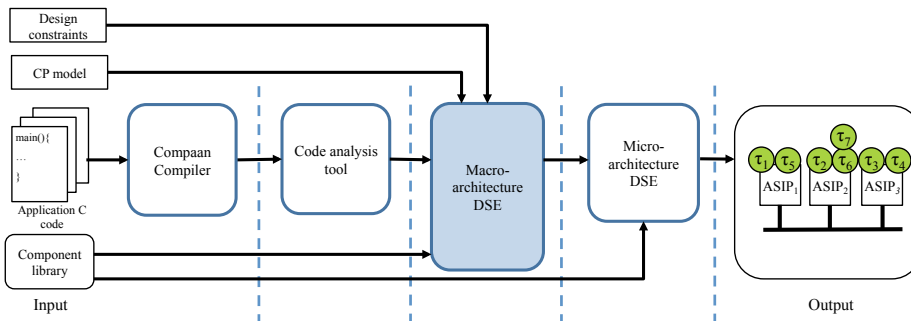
Design constraints

CP model

main(){

…

}

Application C code

Component library

Input

Compaan Compiler

Code analysis tool

Macro-architecture DSE

Micro-architecture DSE

$\tau_1$ $\tau_5$ $\tau_7$ $\tau_2$ $\tau_6$ $\tau_3$ $\tau_4$

ASIP$_1$ ASIP$_2$ ASIP$_3$

Output